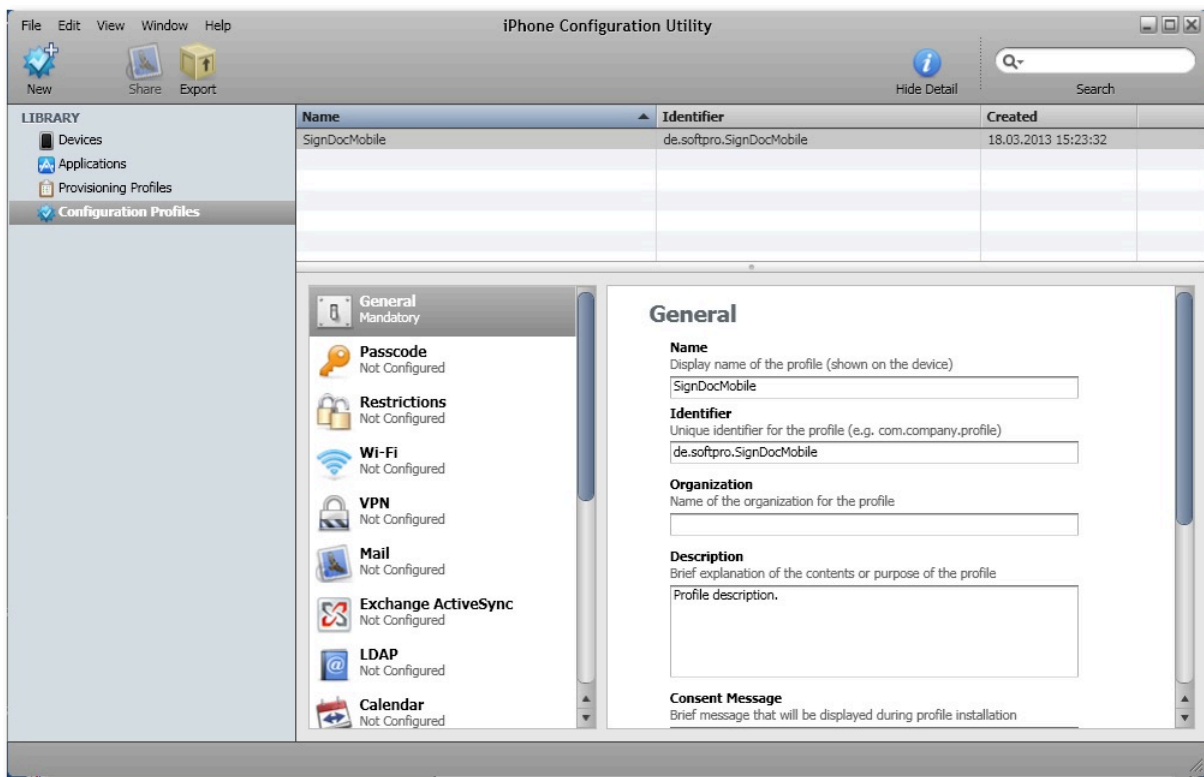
File Edit View Window Help

iPhone Configuration Utility

New Share Export

Hide Detail

Search

LIBRARY
Devices
Applications
Provisioning Profiles
Configuration Profiles

| Name | Identifier | Created |
|---|---|---|
| SignDocMobile | de.softpro.SignDocMobile | 18.03.2013 15:23:32 |

General
Mandatory

Passcode
Not Configured

Restrictions
Not Configured

Wi-Fi
Not Configured

VPN
Not Configured

Mail
Not Configured

Exchange ActiveSync
Not Configured

LDAP
Not Configured

Calendar
Not Configured

General

Name
Display name of the profile (shown on the device)
SignDocMobile

Identifier
Unique identifier for the profile (e.g. com.company.profile)
de.softpro.SignDocMobile

Organization
Name of the organization for the profile

Description
Brief explanation of the contents or purpose of the profile
Profile description.

Consent Message
Brief message that will be displayed during profile installation